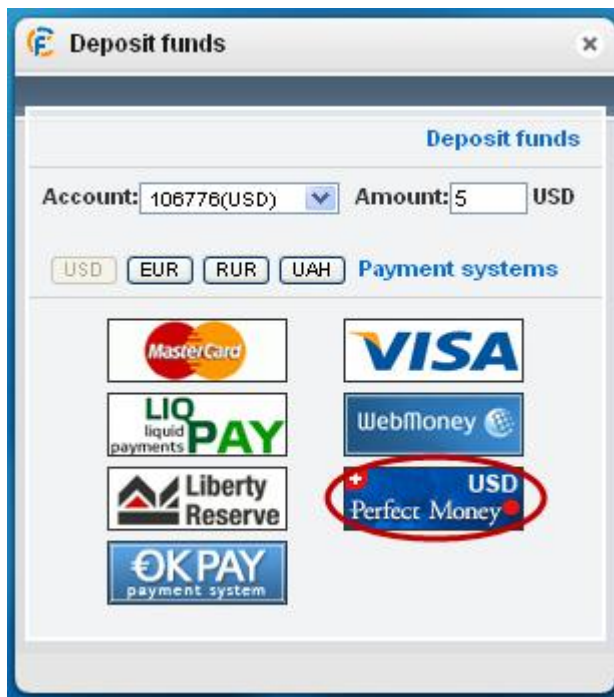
Deposit funds ×

Deposit funds

Account: 106776(USD) Amount: 5 USD

USD EUR RUR UAH Payment systems

MasterCard

VISA

LIQ liquid payments PAY

WebMoney

Liberty Reserve

USD Perfect Money

OKPAY payment system